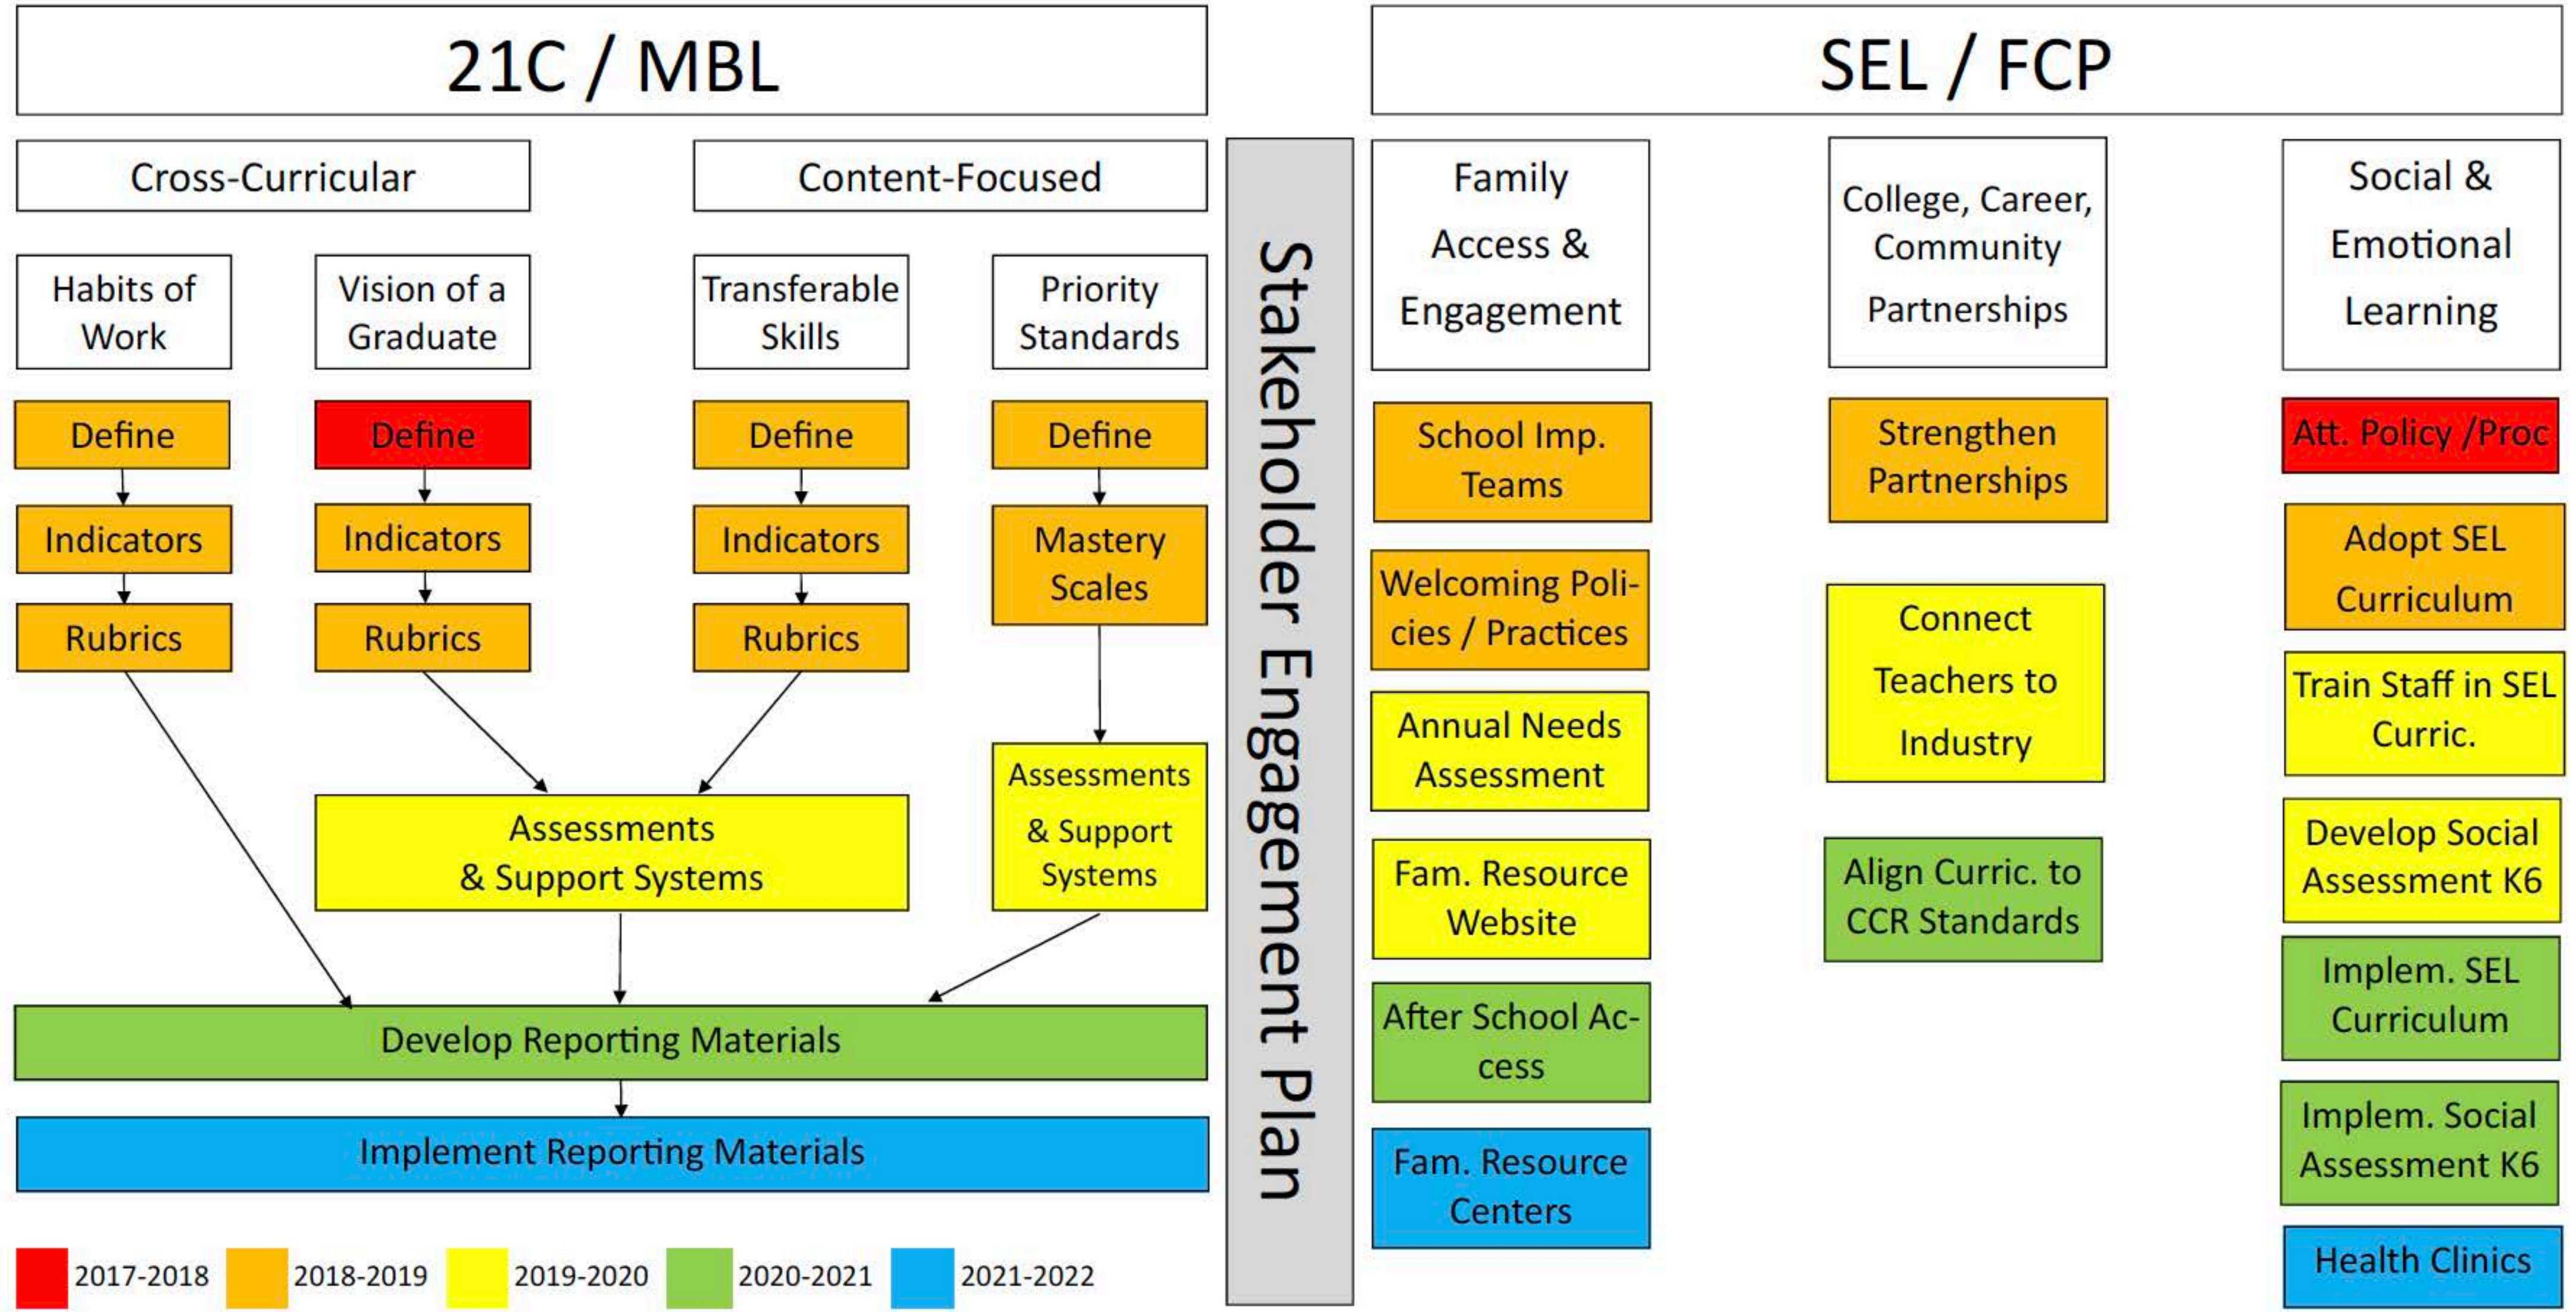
21C / MBL

Cross-Curricular

Content-Focused

Habits of Work

Define

Indicators

Rubrics

Vision of a Graduate

Define

Indicators

Rubrics

Transferable Skills

Define

Indicators

Rubrics

Priority Standards

Define

Mastery Scales

Assessments & Support Systems

Assessments & Support Systems

Develop Reporting Materials

Implement Reporting Materials

2017-2018 2018-2019 2019-2020 2020-2021 2021-2022

Stakeholder Engagement Plan

SEL / FCP

Family Access & Engagement

School Imp. Teams

Welcoming Policies / Practices

Annual Needs Assessment

Fam. Resource Website

After School Access

Fam. Resource Centers

College, Career, Community Partnerships

Strengthen Partnerships

Connect Teachers to Industry

Align Curric. to CCR Standards

Social & Emotional Learning

Att. Policy /Proc

Adopt SEL Curriculum

Train Staff in SEL Curric.

Develop Social Assessment K6

Implem. SEL Curriculum

Implem. Social Assessment K6

Health Clinics